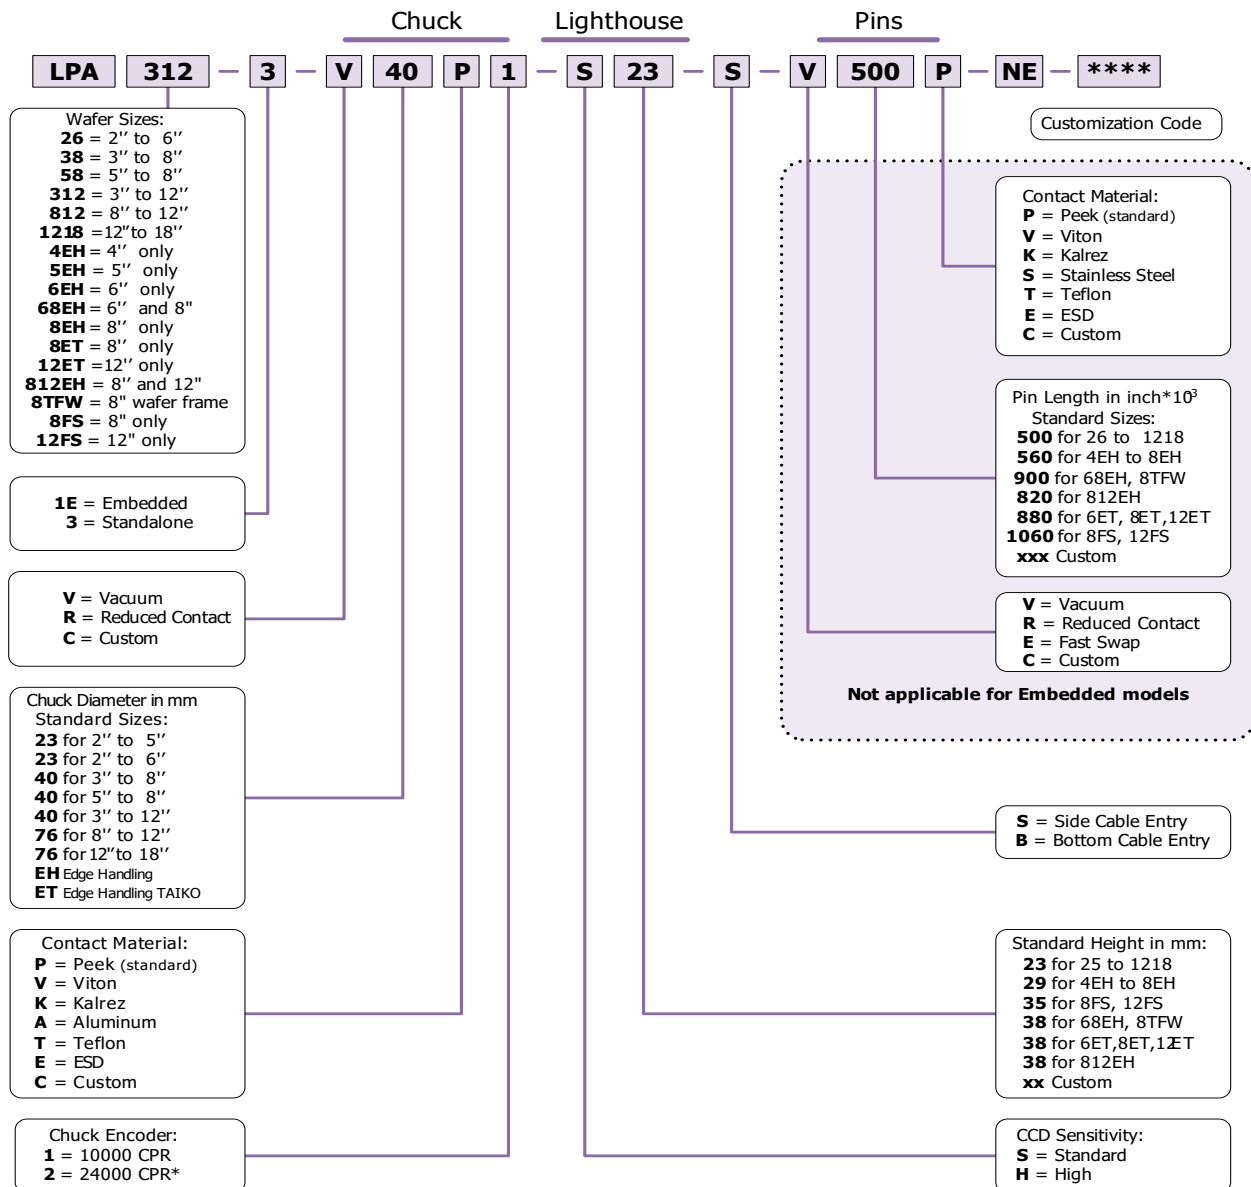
Chuck Lighthouse Pins

LPA 312 – 3 – V 40 P 1 – S 23 – S – V 500 P – NE – ****

Wafer Sizes:
**26** = 2'' to 6''
**38** = 3'' to 8''
**58** = 5'' to 8''
**312** = 3'' to 12''
**812** = 8'' to 12''
**1218** =12''to 18''
**4EH** = 4'' only
**5EH** = 5'' only
**6EH** = 6'' only
**68EH** = 6'' and 8"
**8EH** = 8'' only
**8ET** = 8'' only
**12ET** =12'' only
**812EH** = 8'' and 12"
**8TFW** = 8" wafer frame
**8FS** = 8" only
**12FS** = 12" only

Customization Code

Contact Material:
**P** = Peek (standard)
**V** = Viton
**K** = Kalrez
**S** = Stainless Steel
**T** = Teflon
**E** = ESD
**C** = Custom

**1E** = Embedded
**3** = Standalone

Pin Length in inch*$10^3$
Standard Sizes:
**500** for 26 to 1218
**560** for 4EH to 8EH
**900** for 68EH, 8TFW
**820** for 812EH
**880** for 6ET, 8ET,12ET
**1060** for 8FS, 12FS
**xxx** Custom

**V** = Vacuum
**R** = Reduced Contact
**C** = Custom

**V** = Vacuum
**R** = Reduced Contact
**E** = Fast Swap
**C** = Custom

**Not applicable for Embedded models**

Chuck Diameter in mm
Standard Sizes:
**23** for 2'' to 5''
**23** for 2'' to 6''
**40** for 3'' to 8''
**40** for 5'' to 8''
**40** for 3'' to 12''
**76** for 8'' to 12''
**76** for 12''to 18''
**EH** Edge Handling
**ET** Edge Handling TAIKO

**S** = Side Cable Entry
**B** = Bottom Cable Entry

Contact Material:
**P** = Peek (standard)
**V** = Viton
**K** = Kalrez
**A** = Aluminum
**T** = Teflon
**E** = ESD
**C** = Custom

Standard Height in mm:
**23** for 25 to 1218
**29** for 4EH to 8EH
**35** for 8FS, 12FS
**38** for 68EH, 8TFW
**38** for 6ET,8ET,12ET
**38** for 812EH
**xx** Custom

Chuck Encoder:
**1** = 10000 CPR
**2** = 24000 CPR*

CCD Sensitivity:
**S** = Standard
**H** = High